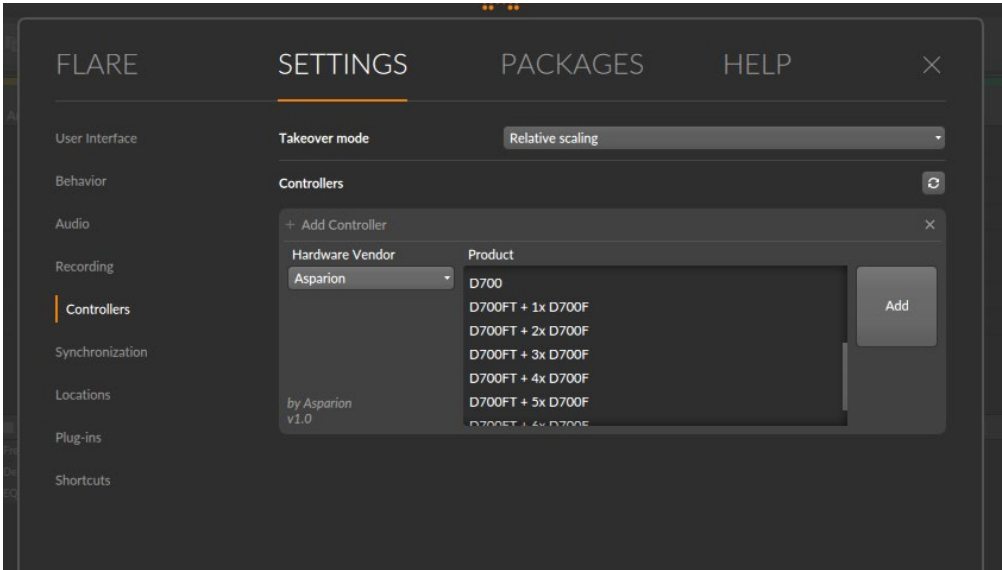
FLARE SETTINGS PACKAGES HELP ×

User Interface
Behavior
Audio
Recording
Controllers
Synchronization
Locations
Plug-ins
Shortcuts

Takeover mode
Relative scaling

Controllers

+ Add Controller ×

Hardware Vendor
Asparion

by Asparion
v1.0

Product
D700
D700FT + 1x D700F
D700FT + 2x D700F
D700FT + 3x D700F
D700FT + 4x D700F
D700FT + 5x D700F
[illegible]

Add